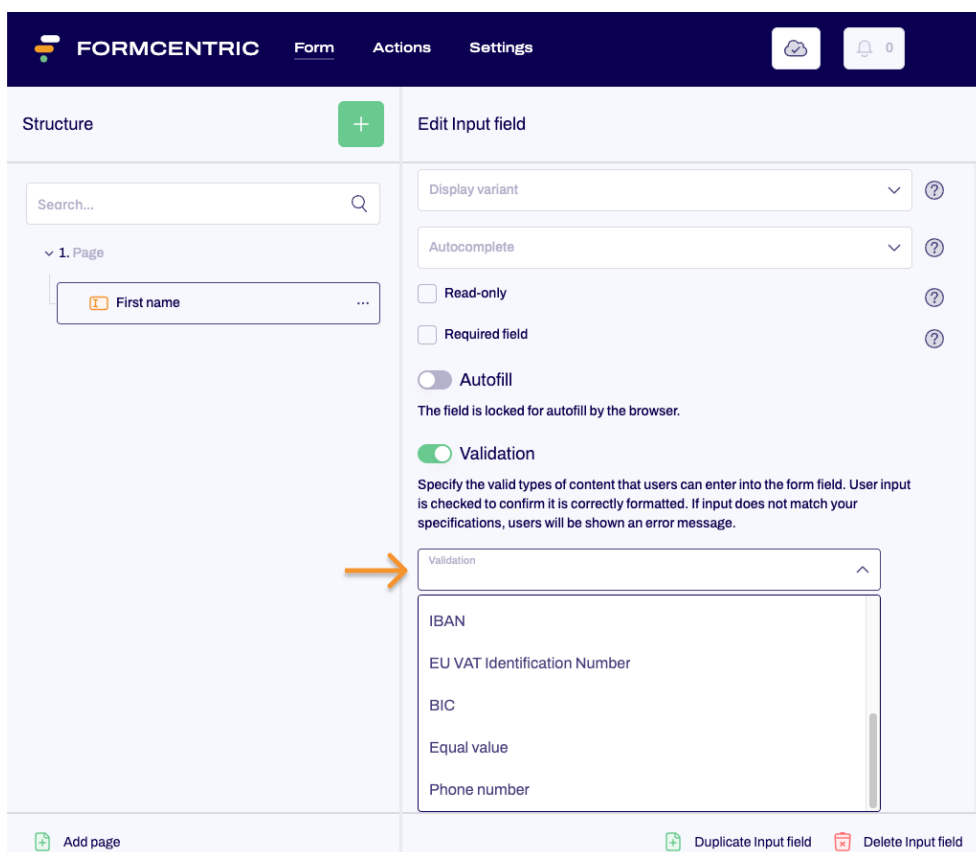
FORMCENTRIC Form Actions Settings

0

Structure

+

Edit Input field

Search...

1. Page

First name ...

Display variant

Autocomplete

Read-only

Required field

Autofill

The field is locked for autofill by the browser.

Validation

Specify the valid types of content that users can enter into the form field. User input is checked to confirm it is correctly formatted. If input does not match your specifications, users will be shown an error message.

Validation

IBAN

EU VAT Identification Number

BIC

Equal value

Phone number

Add page

Duplicate Input field

Delete Input field